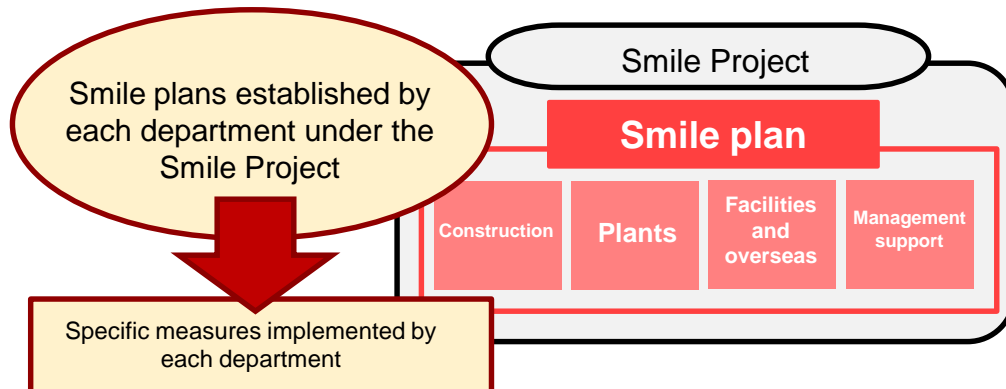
Smile plans established by each department under the Smile Project

Specific measures implemented by each department

Smile Project

Smile plan

Construction

Plants

Facilities and overseas

Management support